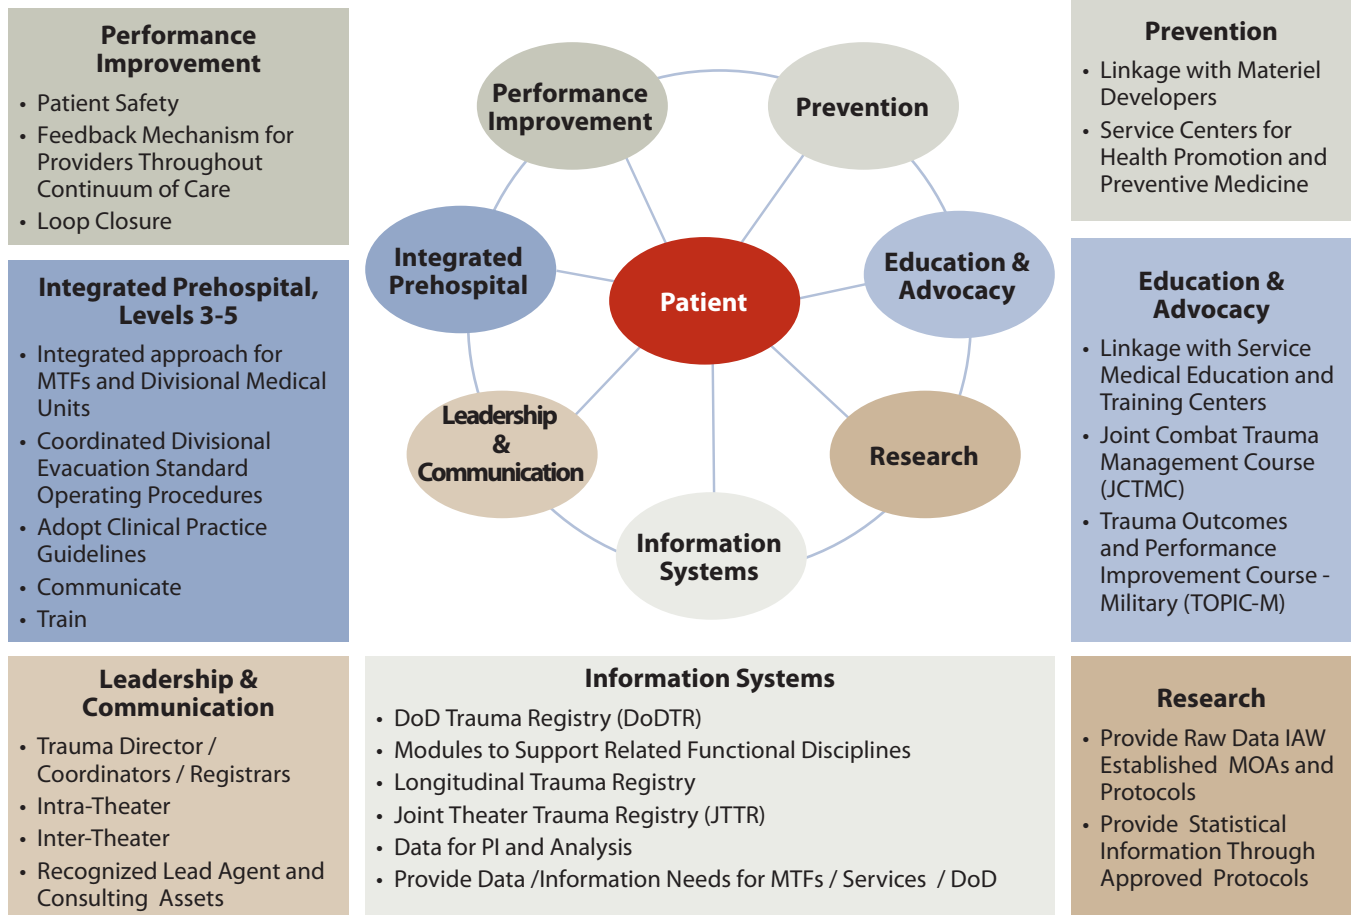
Performance Improvement

- Patient Safety
- Feedback Mechanism for Providers Throughout Continuum of Care
- Loop Closure

Integrated Prehospital, Levels 3-5

- Integrated approach for MTFs and Divisional Medical Units
- Coordinated Divisional Evacuation Standard Operating Procedures
- Adopt Clinical Practice Guidelines
- Communicate
- Train

Performance Improvement

Prevention

Integrated Prehospital

Patient

Education & Advocacy

Leadership & Communication

Research

Information Systems

Prevention

- Linkage with Materiel Developers
- Service Centers for Health Promotion and Preventive Medicine

Education & Advocacy

- Linkage with Service Medical Education and Training Centers
- Joint Combat Trauma Management Course (JCTMC)
- Trauma Outcomes and Performance Improvement Course - Military (TOPIC-M)

Leadership & Communication

- Trauma Director / Coordinators / Registrars
- Intra-Theater
- Inter-Theater
- Recognized Lead Agent and Consulting Assets

Information Systems

- DoD Trauma Registry (DoDTR)
- Modules to Support Related Functional Disciplines
- Longitudinal Trauma Registry
- Joint Theater Trauma Registry (JTTR)
- Data for PI and Analysis
- Provide Data /Information Needs for MTFs / Services / DoD

Research

- Provide Raw Data IAW Established MOAs and Protocols
- Provide Statistical Information Through Approved Protocols